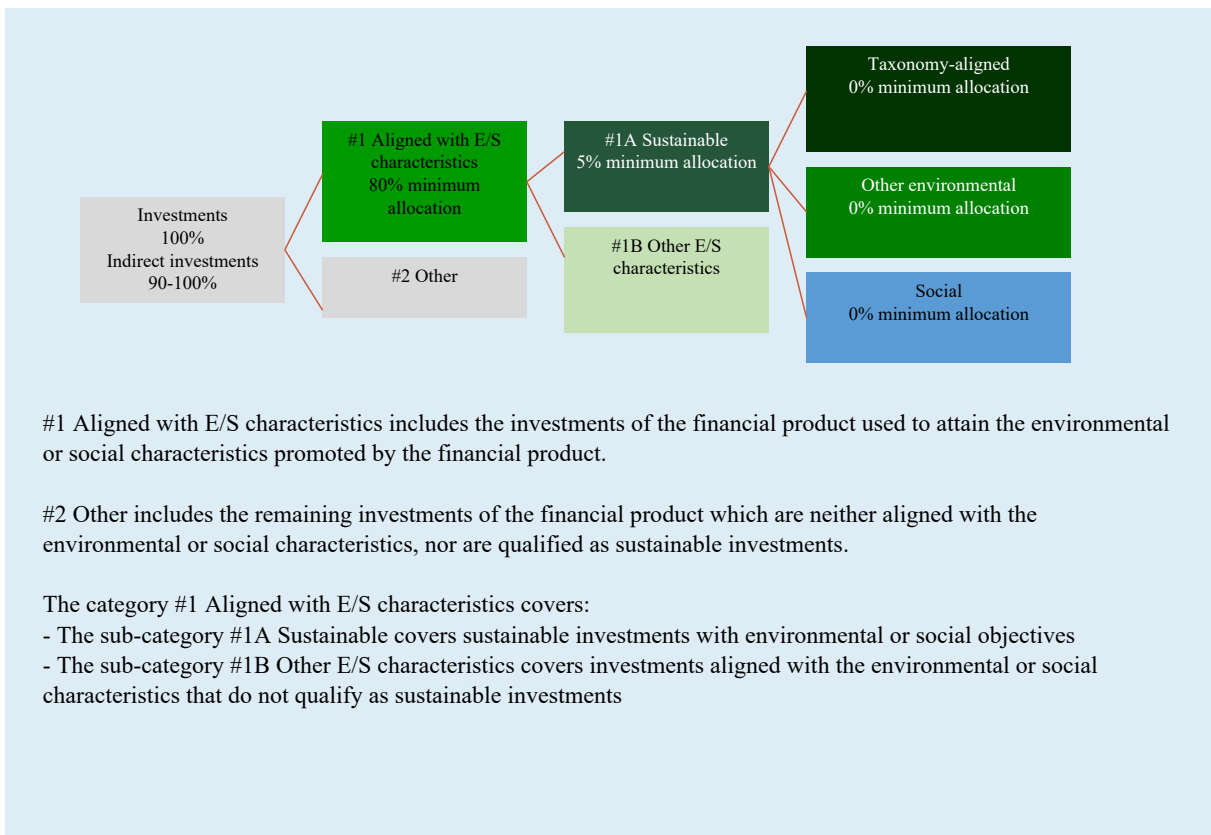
Investments
100%
Indirect investments
90-100%

#1 Aligned with E/S characteristics
80% minimum allocation

#2 Other

#1A Sustainable
5% minimum allocation

#1B Other E/S characteristics

Taxonomy-aligned
0% minimum allocation

Other environmental
0% minimum allocation

Social
0% minimum allocation

#1 Aligned with E/S characteristics includes the investments of the financial product used to attain the environmental or social characteristics promoted by the financial product.

#2 Other includes the remaining investments of the financial product which are neither aligned with the environmental or social characteristics, nor are qualified as sustainable investments.

The category #1 Aligned with E/S characteristics covers:
- The sub-category #1A Sustainable covers sustainable investments with environmental or social objectives
- The sub-category #1B Other E/S characteristics covers investments aligned with the environmental or social characteristics that do not qualify as sustainable investments